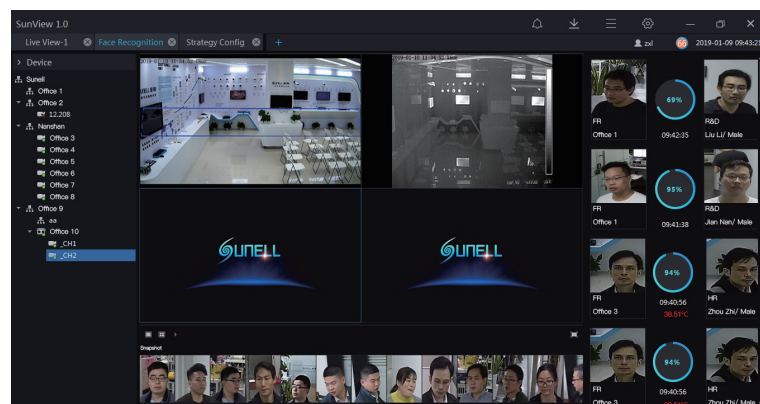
SunView 1.0

Live View-1
Face Recognition
Strategy Config
+
zxl
2019-01-09 09:43:2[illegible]

> Device
Sunell
Office 1
Office 2
12.208
Nanshan
Office 3
Office 4
Office 5
Office 6
Office 7
Office 8
Office 9
aa
Office 10
_CH1
_CH2

SUNELL
SUNELL

Snapshot

FR
Office 1
69%
09:42:35
R&D
Liu Li/ Male

FR
Office 1
95%
09:41:38
R&D
Jian Nan/ Male

FR
Office 3
94%
09:40:56
38.51°C
HR
Zhou Zhi/ Male

FR
Office 3
94%
09:40:56
HR
Zhou Zhi/ Male